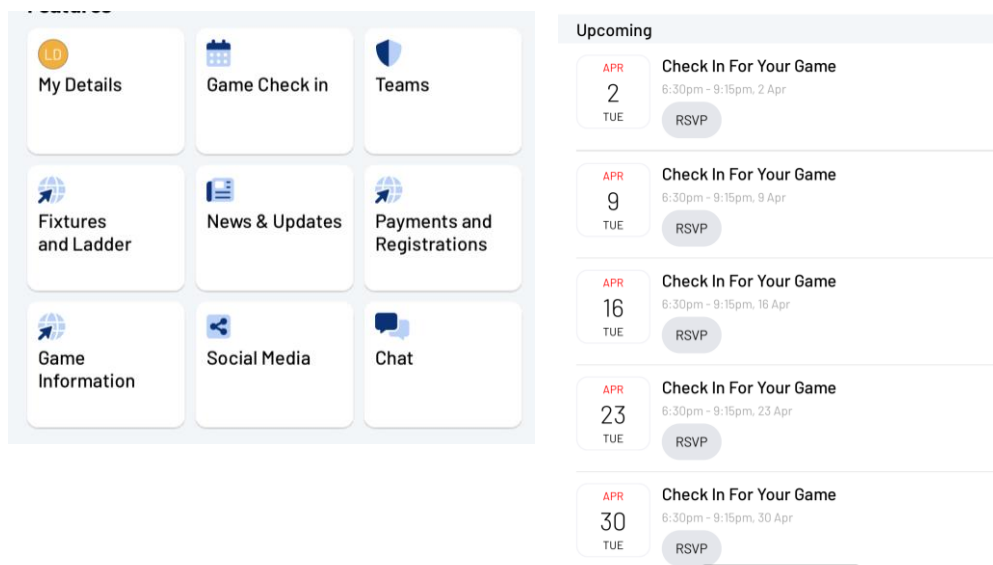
Features

LD
My Details

Game Check in

Teams

Fixtures and Ladder

News & Updates

Payments and Registrations

Game Information

Social Media

Chat

Upcoming

APR
2
TUE
Check In For Your Game
6:30pm - 9:15pm, 2 Apr
RSVP

APR
9
TUE
Check In For Your Game
6:30pm - 9:15pm, 9 Apr
RSVP

APR
16
TUE
Check In For Your Game
6:30pm - 9:15pm, 16 Apr
RSVP

APR
23
TUE
Check In For Your Game
6:30pm - 9:15pm, 23 Apr
RSVP

APR
30
TUE
Check In For Your Game
6:30pm - 9:15pm, 30 Apr
RSVP